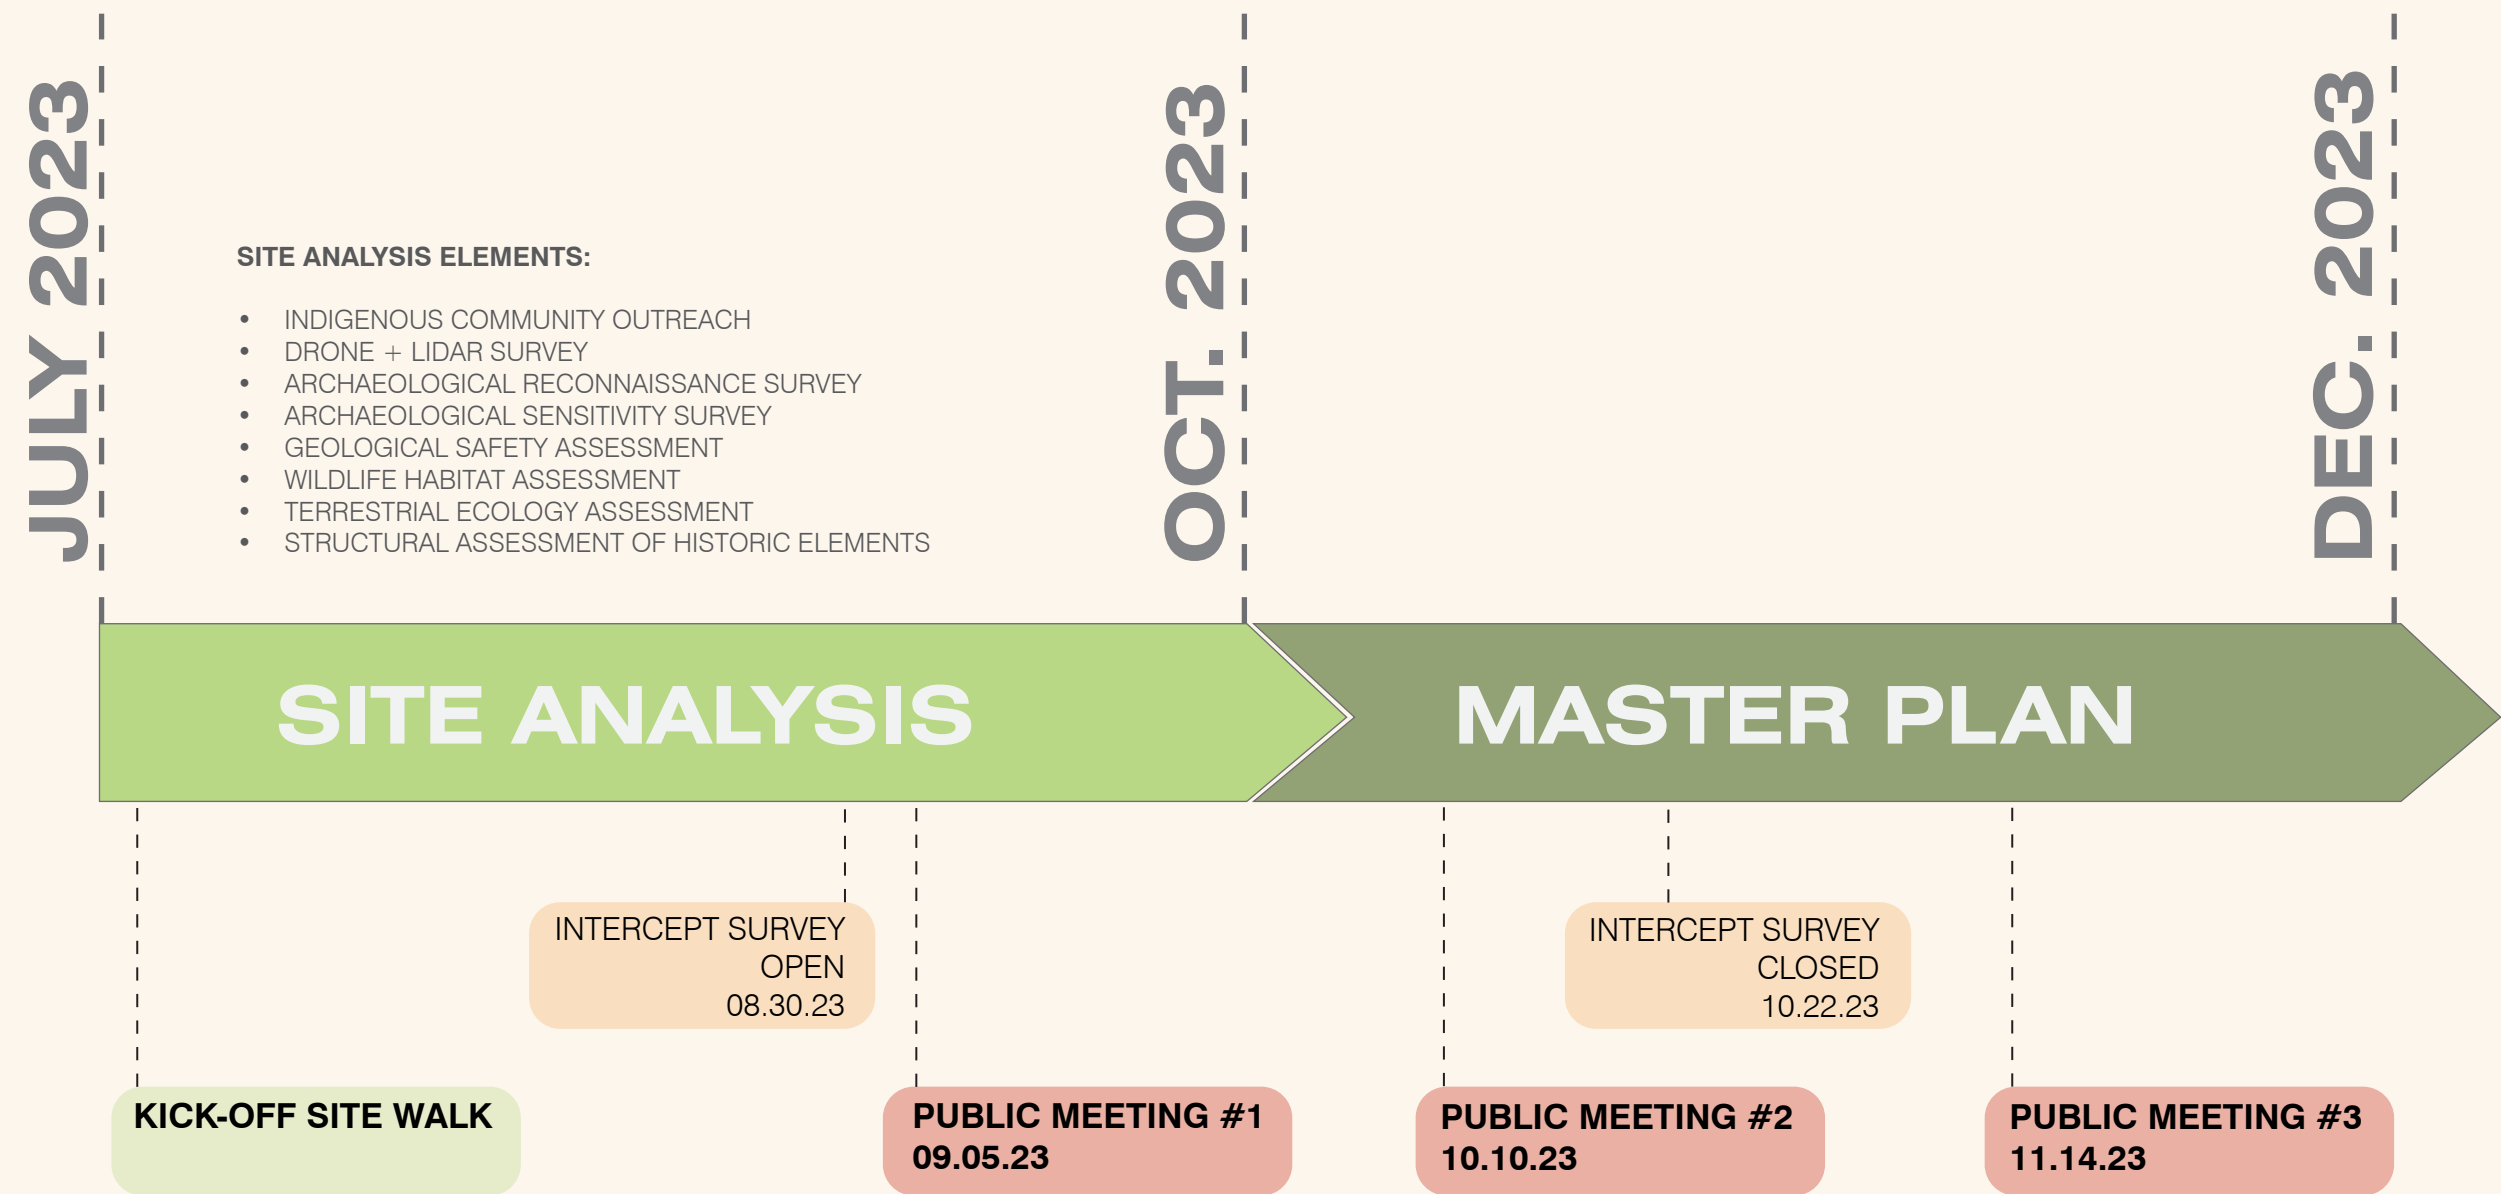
JULY 2023

SITE ANALYSIS ELEMENTS:

- INDIGENOUS COMMUNITY OUTREACH
- DRONE + LIDAR SURVEY
- ARCHAEOLOGICAL RECONNAISSANCE SURVEY
- ARCHAEOLOGICAL SENSITIVITY SURVEY
- GEOLOGICAL SAFETY ASSESSMENT
- WILDLIFE HABITAT ASSESSMENT
- TERRESTRIAL ECOLOGY ASSESSMENT
- STRUCTURAL ASSESSMENT OF HISTORIC ELEMENTS

OCT. 2023

DEC. 2023

SITE ANALYSIS

MASTER PLAN

INTERCEPT SURVEY OPEN 08.30.23

INTERCEPT SURVEY CLOSED 10.22.23

KICK-OFF SITE WALK

PUBLIC MEETING #1 09.05.23

PUBLIC MEETING #2 10.10.23

PUBLIC MEETING #3 11.14.23